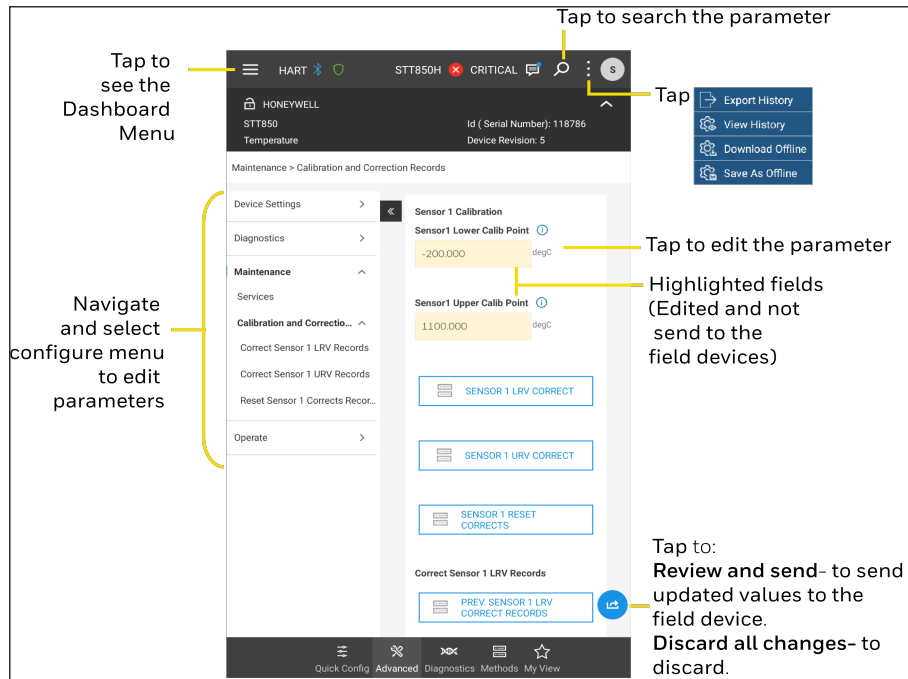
Tap to search the parameter

Tap to see the Dashboard Menu

HART STT850H CRITICAL S

Tap

Export History
View History
Download Offline
Save As Offline

HONEYWELL
STT850
Temperature
Id ( Serial Number): 118786
Device Revision: 5

Maintenance > Calibration and Correction Records

Device Settings
Diagnostics
Maintenance
Services
Calibration and Correctio...
Correct Sensor 1 LRV Records
Correct Sensor 1 URV Records
Reset Sensor 1 Corrects Recor...
Operate

Navigate and select configure menu to edit parameters

Sensor 1 Calibration
Sensor1 Lower Calib Point
-200.000 degC
Sensor1 Upper Calib Point
1100.000 degC

Tap to edit the parameter

Highlighted fields (Edited and not send to the field devices)

SENSOR 1 LRV CORRECT
SENSOR 1 URV CORRECT
SENSOR 1 RESET CORRECTS

Correct Sensor 1 LRV Records
PREV. SENSOR 1 LRV CORRECT RECORDS

Tap to:
**Review and send**- to send updated values to the field device.
**Discard all changes-** to discard.

Quick Config Advanced Diagnostics Methods My View